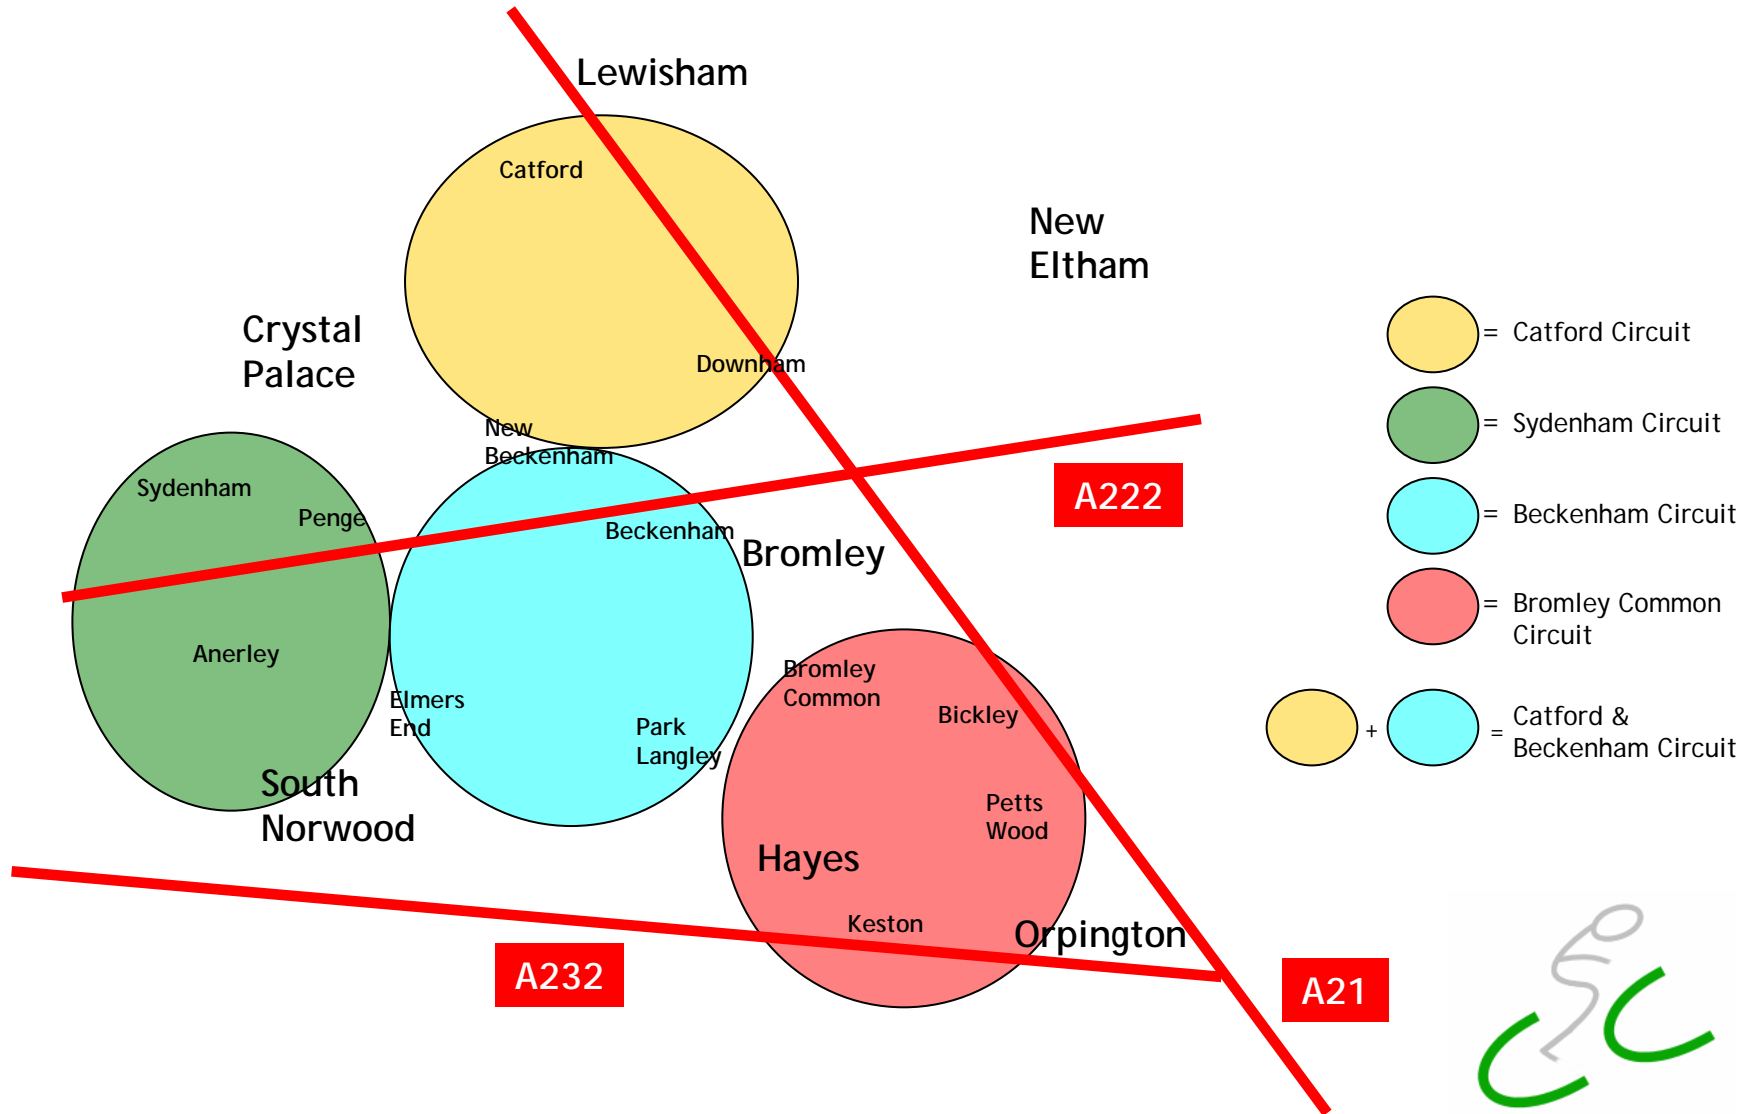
Lewisham

Catford

New Eltham

Crystal Palace

Downham

New Beckenham

Sydenham

Penge

Beckenham

Bromley

A222

Anerley

Elmers End

Park Langley

Bromley Common

Bickley

South Norwood

Petts Wood

Hayes

Keston

Orpington

A232

A21

= Catford Circuit

= Sydenham Circuit

= Beckenham Circuit

= Bromley Common Circuit

+ = Catford & Beckenham Circuit